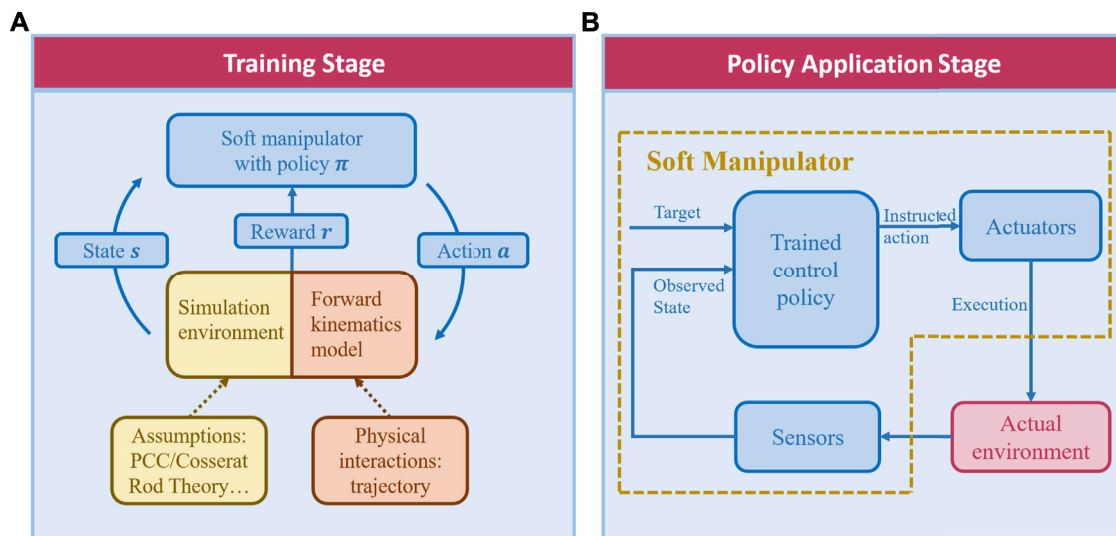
A

Training Stage

Soft manipulator with policy $\pi$

State $s$

Reward $r$

Action $a$

Simulation environment

Forward kinematics model

Assumptions: PCC/Cosserat Rod Theory…

Physical interactions: trajectory

B

Policy Application Stage

Soft Manipulator

Target

Observed State

Trained control policy

Instructed action

Actuators

Execution

Sensors

Actual environment